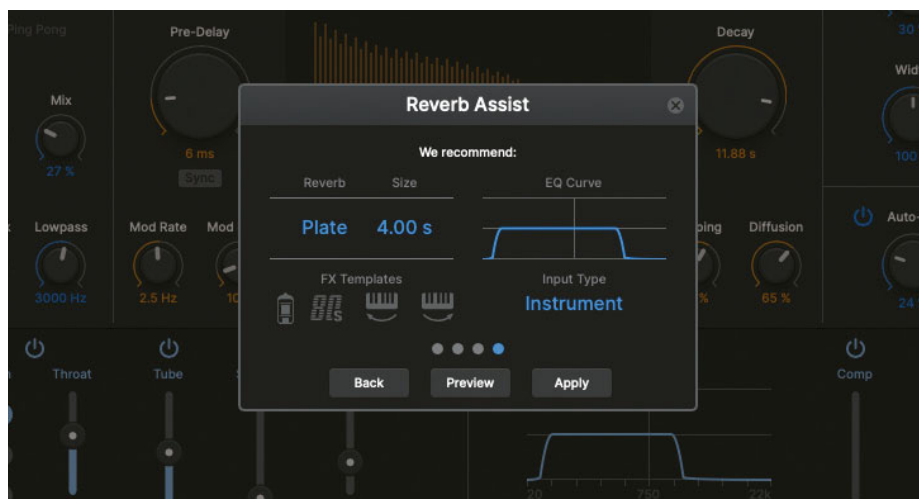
Ping Pong

Pre-Delay

Decay

Mix

27 %

6 ms

Sync

11.88 s

Wid

100

Lowpass

3000 Hz

Mod Rate

2.5 Hz

Mod

10

ping

%

Diffusion

65 %

Auto-

24

Throat

Tube

Comp

Reverb Assist

We recommend:

Reverb Size

Plate 4.00 s

EQ Curve

FX Templates

80s

Input Type

Instrument

Back Preview Apply

20 750 22k